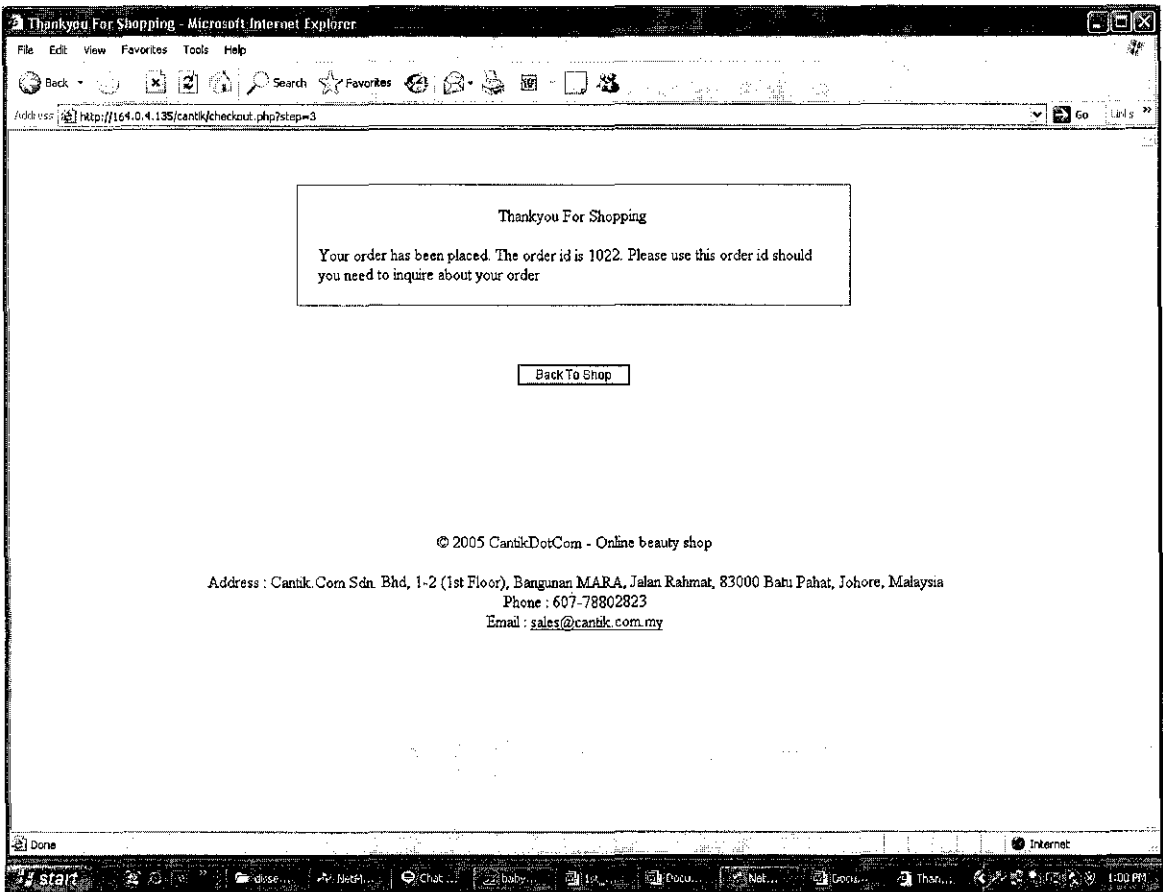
Thankyou For Shopping - Microsoft Internet Explorer

File Edit View Favorites Tools Help

Back Search Favorites

Address http://164.0.4.135/cantik/checkout.php?step=3

Go Links

Thankyou For Shopping

Your order has been placed. The order id is 1022. Please use this order id should you need to inquire about your order

Back To Shop

© 2005 CantikDotCom - Online beauty shop

Address : Cantik.Com Sdn. Bhd, 1-2 (1st Floor), Bangunan MARA, Jalan Rahmat, 83000 Batu Pahat, Johore, Malaysia
Phone : 607-78802823
Email : sales@cantik.com.my

Done

Internet

start

close... NetM... Chat... baby... 1st... Docu... Net... Docu... Than...

1:00 PM